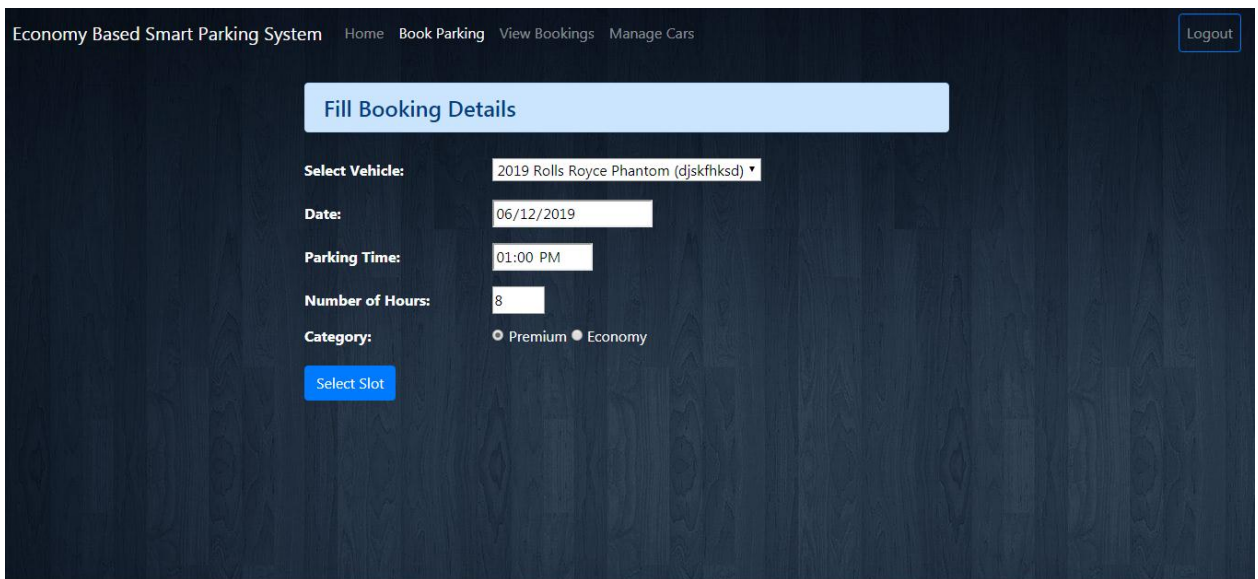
Economy Based Smart Parking System Home Book Parking View Bookings Manage Cars Logout

Fill Booking Details

Select Vehicle: 2019 Rolls Royce Phantom (djskfhksd)

Date: 06/12/2019

Parking Time: 01:00 PM

Number of Hours: 8

Category: Premium Economy

Select Slot